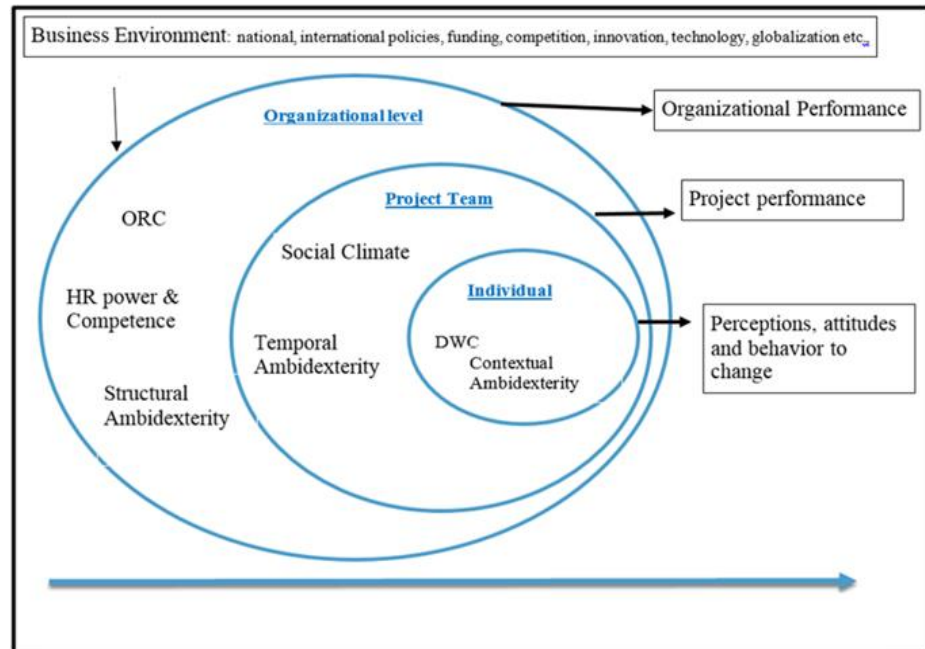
Business Environment: national, international policies, funding, competition, innovation, technology, globalization etc.

Organizational level

Organizational Performance

Project Team

Project performance

ORC

Social Climate

Individual

HR power & Competence

Perceptions, attitudes and behavior to change

Temporal Ambidexterity

DWC

Contextual Ambidexterity

Structural Ambidexterity